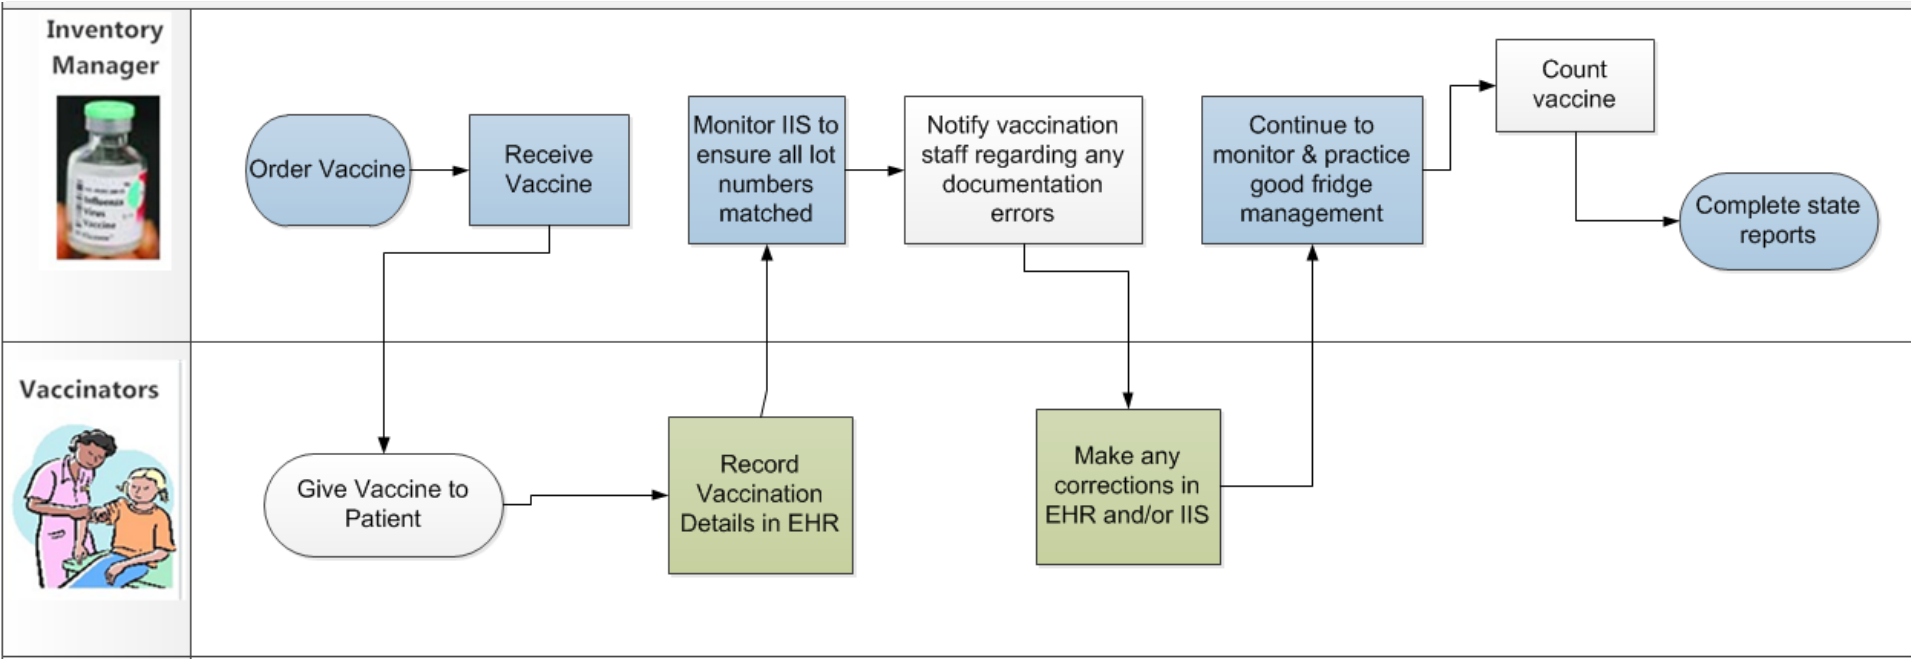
Inventory Manager

Order Vaccine

Receive Vaccine

Monitor IIS to ensure all lot numbers matched

Notify vaccination staff regarding any documentation errors

Continue to monitor & practice good fridge management

Count vaccine

Complete state reports

Vaccinators

Give Vaccine to Patient

Record Vaccination Details in EHR

Make any corrections in EHR and/or IIS